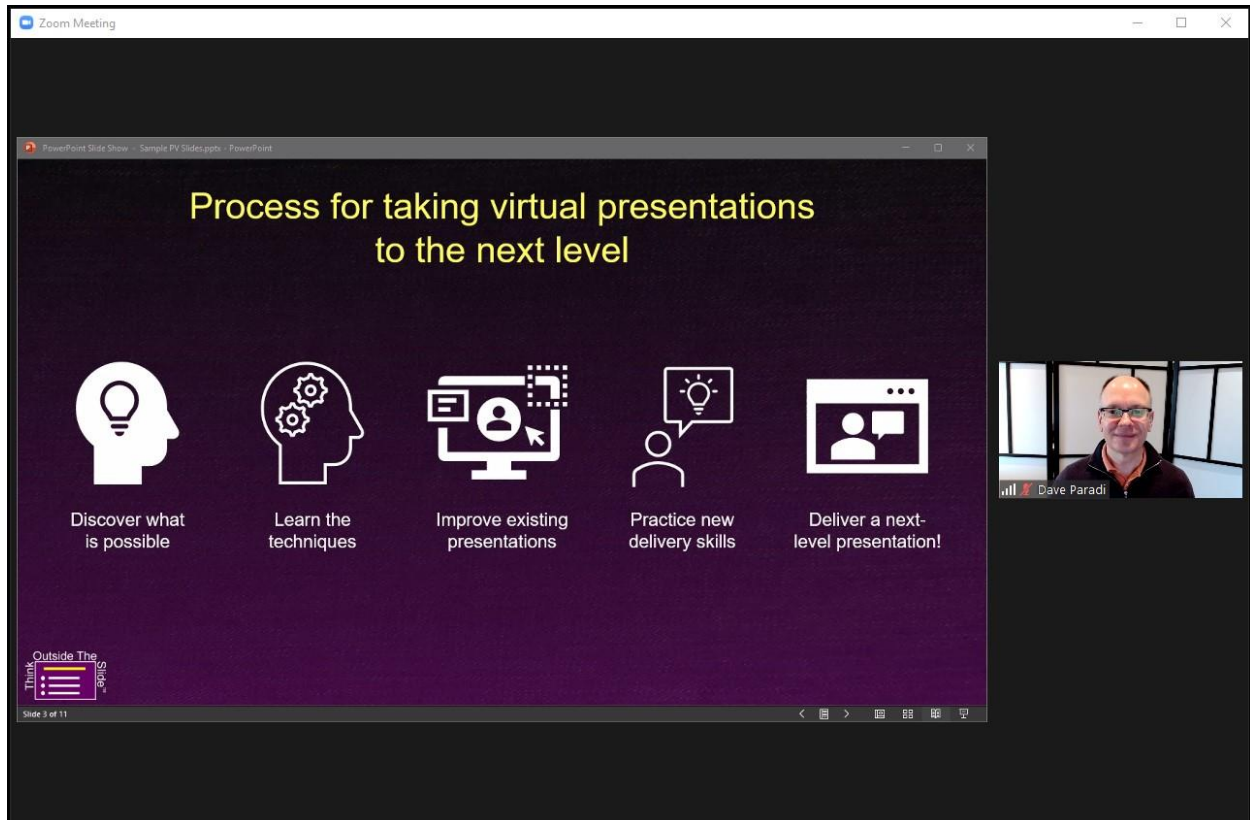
Zoom Meeting

PowerPoint Slide Show - Sample PV Slides.pptx - PowerPoint

Process for taking virtual presentations to the next level

Discover what is possible

Learn the techniques

Improve existing presentations

Practice new delivery skills

Deliver a next-level presentation!

Think Outside The Slide™

Slide 3 of 11

Dave Paradi